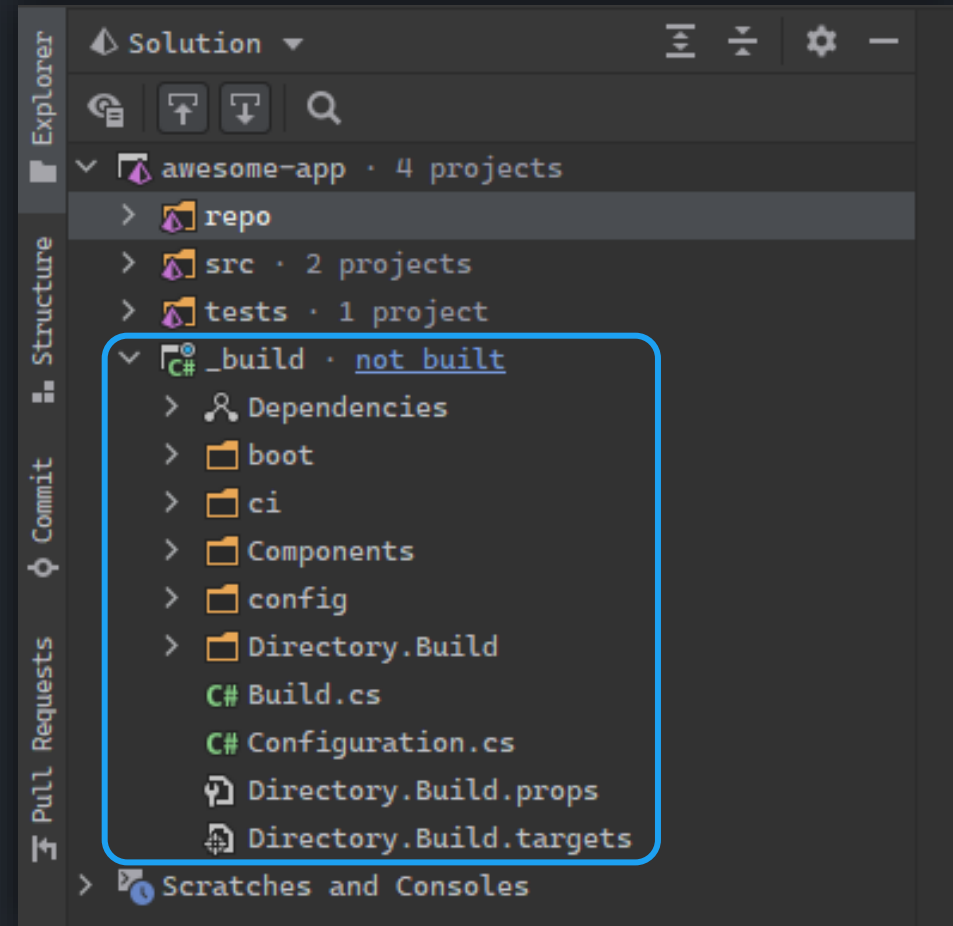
Explorer
Structure
Commit
Pull Requests

Solution

awesome-app · 4 projects
repo
src · 2 projects
tests · 1 project
_build · not built
Dependencies
boot
ci
Components
config
Directory.Build
Build.cs
Configuration.cs
Directory.Build.props
Directory.Build.targets
Scratches and Consoles